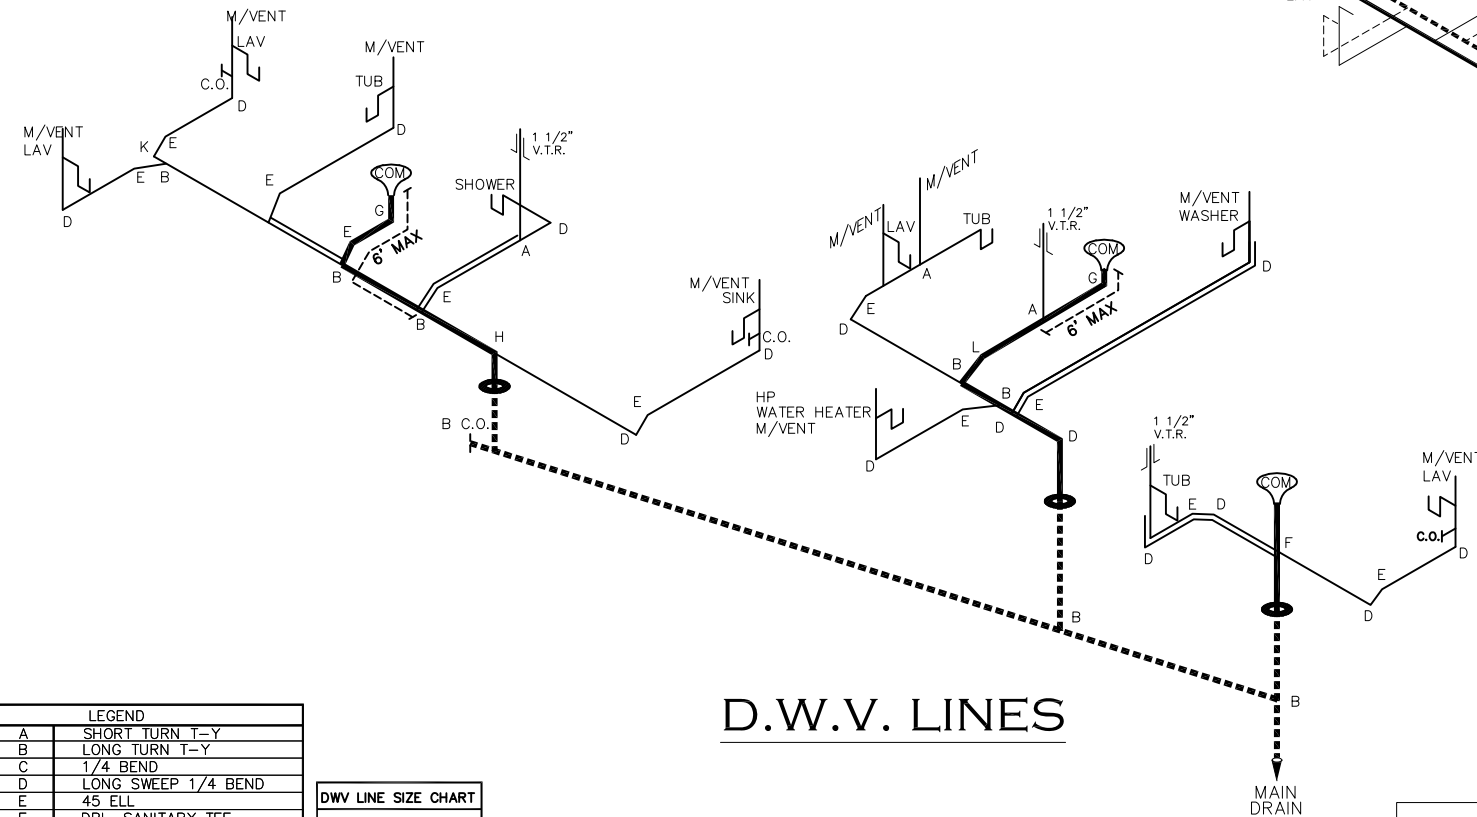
M/VENT
LAV
C.O.
D
M/VENT
TUB
D
M/VENT
LAV
K
E
E B
D
E
COM
G
E
6' MAX
B
1 1/2"
V.T.R.
SHOWER
D
A
E
B
H
M/VENT
SINK
C.O.
D
E
D
B C.O.
M/VENT
M/VENT
LAV
A
TUB
1 1/2"
V.T.R.
COM
G
A
6' MAX
L
B
E
D
M/VENT
WASHER
D
HP
WATER HEATER
M/VENT
E
D
B
E
D
1 1/2"
V.T.R.
TUB
E D
COM
F
M/VENT
LAV
C.O.
D
E
D
B
B
MAIN
DRAIN
D.W.V. LINES

| LEGEND | |
|---|---|
| A | SHORT TURN T–Y |
| B | LONG TURN T–Y |
| C | 1/4 BEND |
| D | LONG SWEEP 1/4 BEND |
| E | 45 ELL |
| F | DBL. SANITARY TEE |

DWV LINE SIZE CHART